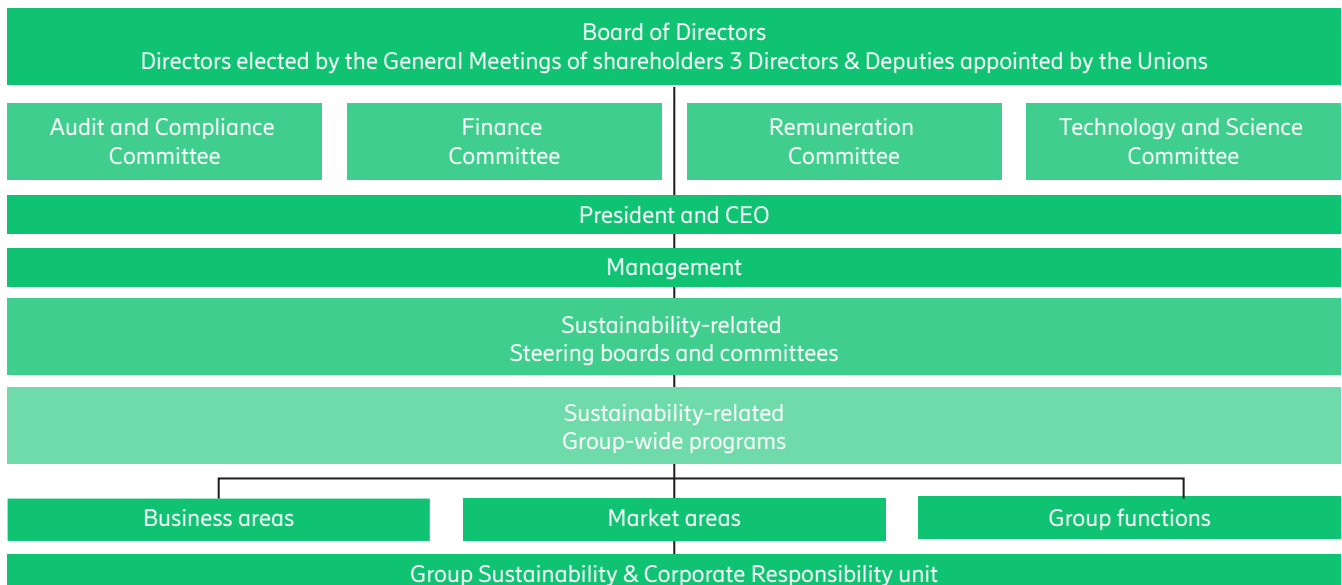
Board of Directors
Directors elected by the General Meetings of shareholders 3 Directors & Deputies appointed by the Unions

Audit and Compliance Committee

Finance Committee

Remuneration Committee

Technology and Science Committee

President and CEO

Management

Sustainability-related
Steering boards and committees

Sustainability-related
Group-wide programs

Business areas

Market areas

Group functions

Group Sustainability & Corporate Responsibility unit